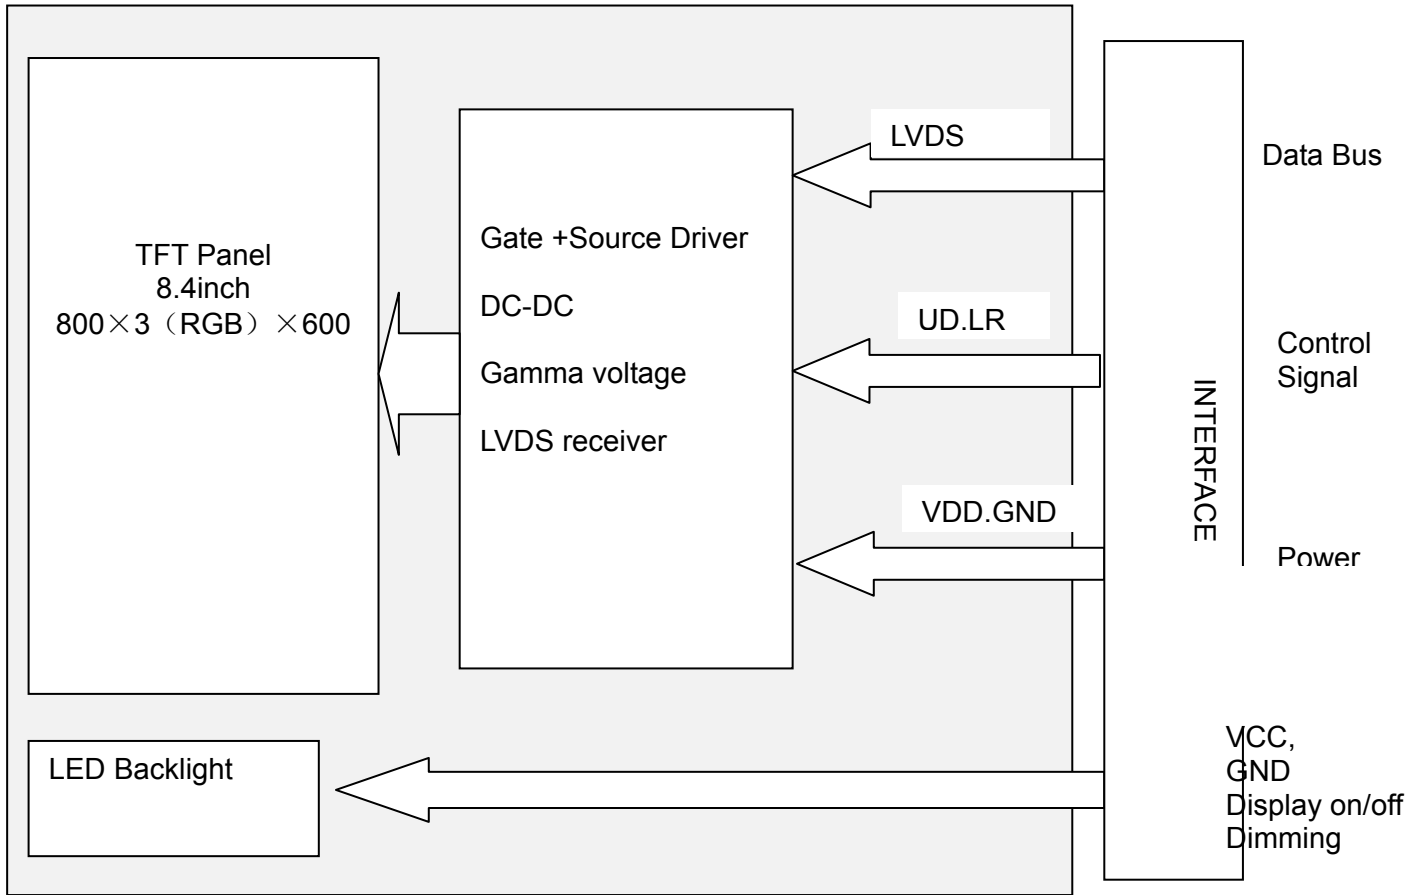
TFT Panel
8.4inch
800×3（RGB）×600

Gate +Source Driver

DC-DC

Gamma voltage

LVDS receiver

LVDS

UD.LR

VDD.GND

INTERFACE

Data Bus

Control
Signal

Power

LED Backlight

VCC,
GND
Display on/off
Dimming